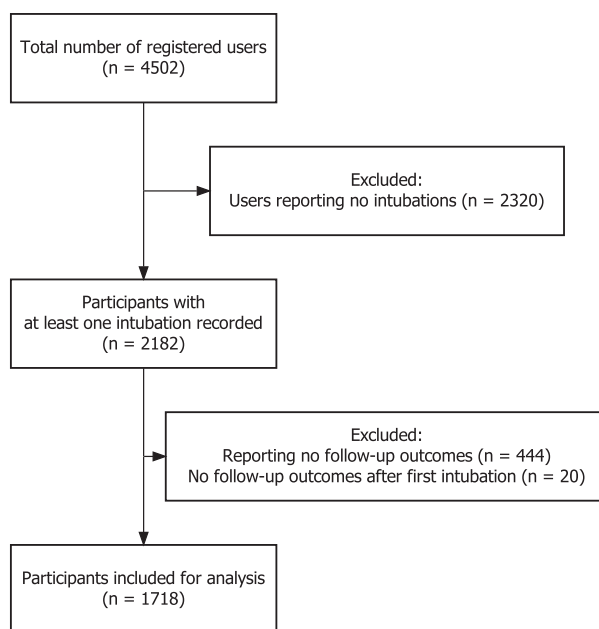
Total number of registered users
(n = 4502)

Excluded:
Users reporting no intubations (n = 2320)

Participants with
at least one intubation recorded
(n = 2182)

Excluded:
Reporting no follow-up outcomes (n = 444)
No follow-up outcomes after first intubation (n = 20)

Participants included for analysis
(n = 1718)